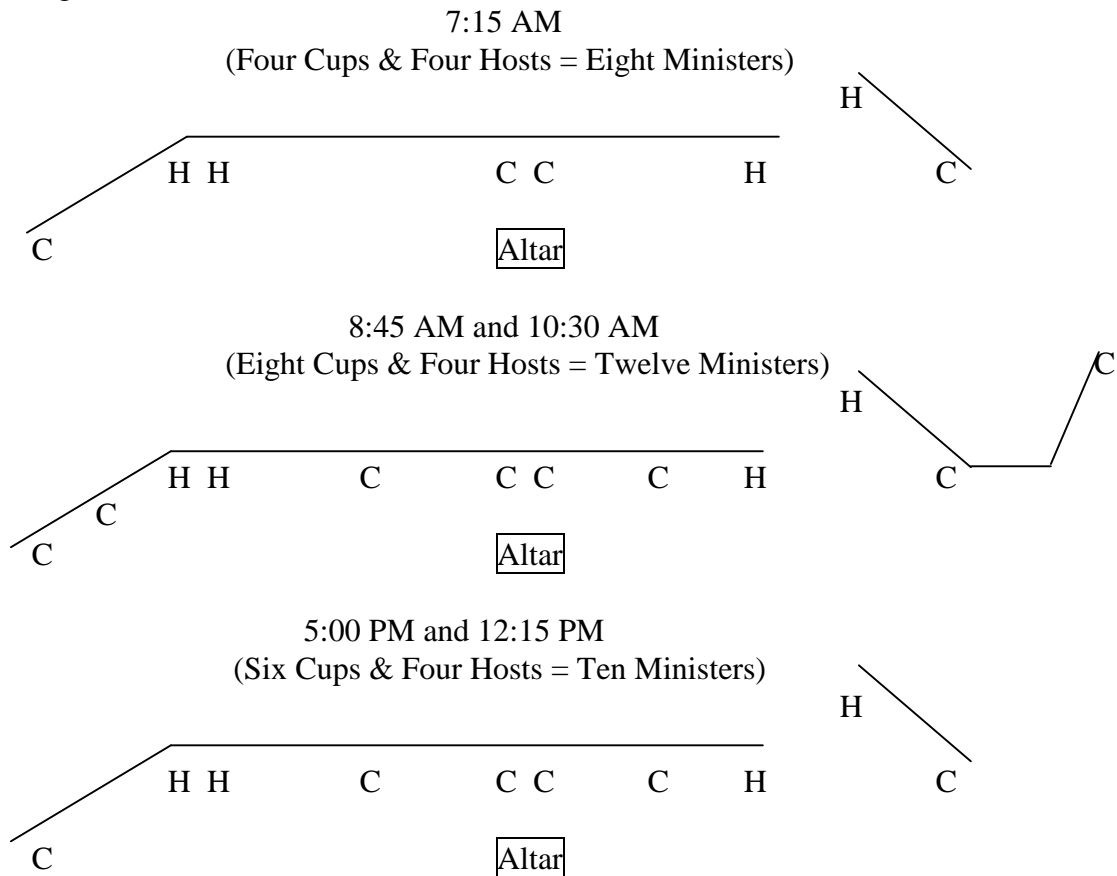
7:15 AM
(Four Cups & Four Hosts = Eight Ministers)

H

H H C C H C

C Altar

8:45 AM and 10:30 AM
(Eight Cups & Four Hosts = Twelve Ministers) C

H

H H C C C C H C

C

C Altar

5:00 PM and 12:15 PM
(Six Cups & Four Hosts = Ten Ministers)

H

H H C C C C H C

C Altar